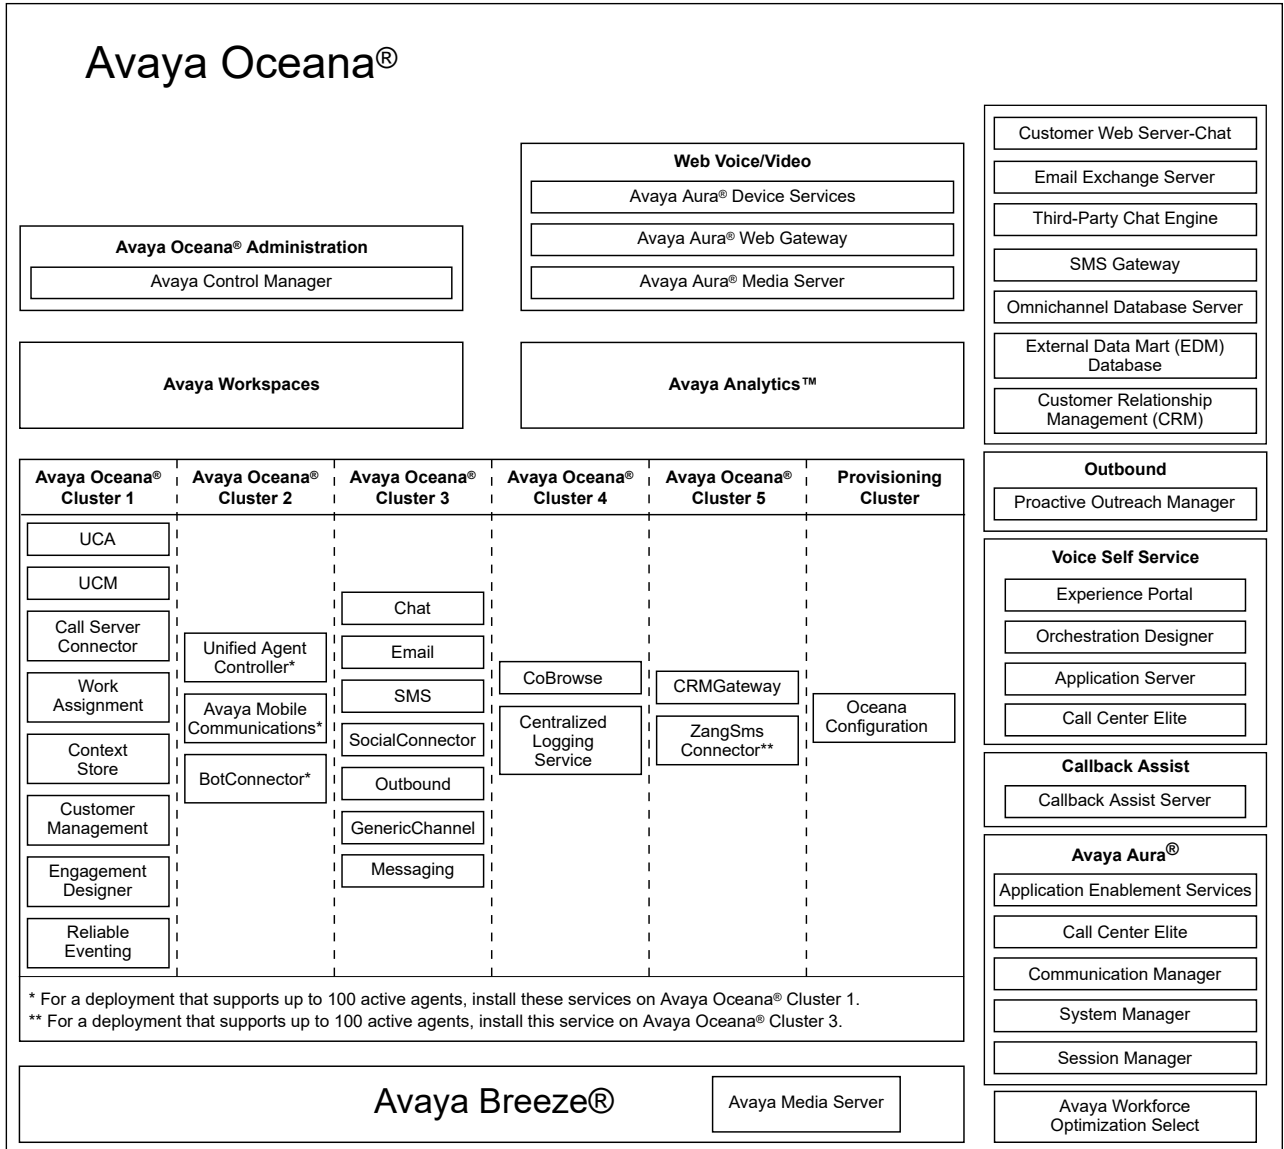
Avaya Oceana®

Web Voice/Video

Avaya Aura® Device Services

Avaya Aura® Web Gateway

Avaya Aura® Media Server

Avaya Oceana® Administration

Avaya Control Manager

Avaya Workspaces

Avaya Analytics™

Customer Web Server-Chat

Email Exchange Server

Third-Party Chat Engine

SMS Gateway

Omnichannel Database Server

External Data Mart (EDM) Database

Customer Relationship Management (CRM)

| Avaya Oceana® Cluster 1 | Avaya Oceana® Cluster 2 | Avaya Oceana® Cluster 3 | Avaya Oceana® Cluster 4 | Avaya Oceana® Cluster 5 | Provisioning Cluster |
|---|---|---|---|---|---|
| UCA | Unified Agent Controller* | Chat | CoBrowse | CRMGateway | Oceana Configuration |
| UCM | Avaya Mobile Communications* | Email | Centralized Logging Service | ZangSms Connector** | |
| Call Server Connector | BotConnector* | SMS | | | |
| Work Assignment | | SocialConnector | | | |
| Context Store | | Outbound | | | |
| Customer Management | | GenericChannel | | | |
| Engagement Designer | | Messaging | | | |
| Reliable Eventing | | | | | |

* For a deployment that supports up to 100 active agents, install these services on Avaya Oceana® Cluster 1.
** For a deployment that supports up to 100 active agents, install this service on Avaya Oceana® Cluster 3.

Outbound

Proactive Outreach Manager

Voice Self Service

Experience Portal

Orchestration Designer

Application Server

Call Center Elite

Callback Assist

Callback Assist Server

Avaya Aura®

Application Enablement Services

Call Center Elite

Communication Manager

System Manager

Session Manager

Avaya Breeze®

Avaya Media Server

Avaya Workforce Optimization Select